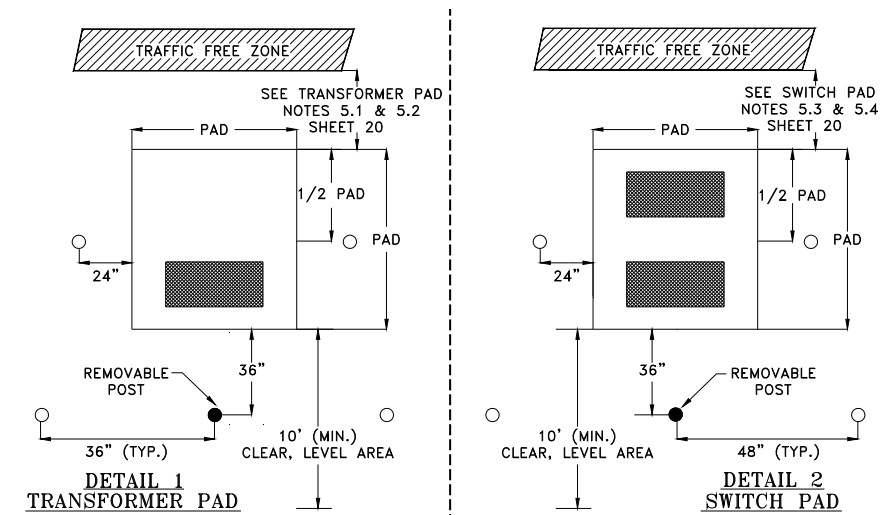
TRAFFIC FREE ZONE

SEE TRANSFORMER PAD NOTES 5.1 & 5.2 SHEET 20

PAD

1/2 PAD

PAD

24"

36"

REMOVABLE POST

36" (TYP.)

10' (MIN.) CLEAR, LEVEL AREA

DETAIL 1
TRANSFORMER PAD

TRAFFIC FREE ZONE

SEE SWITCH PAD NOTES 5.3 & 5.4 SHEET 20

PAD

1/2 PAD

PAD

24"

36"

REMOVABLE POST

10' (MIN.) CLEAR, LEVEL AREA

48" (TYP.)

DETAIL 2
SWITCH PAD